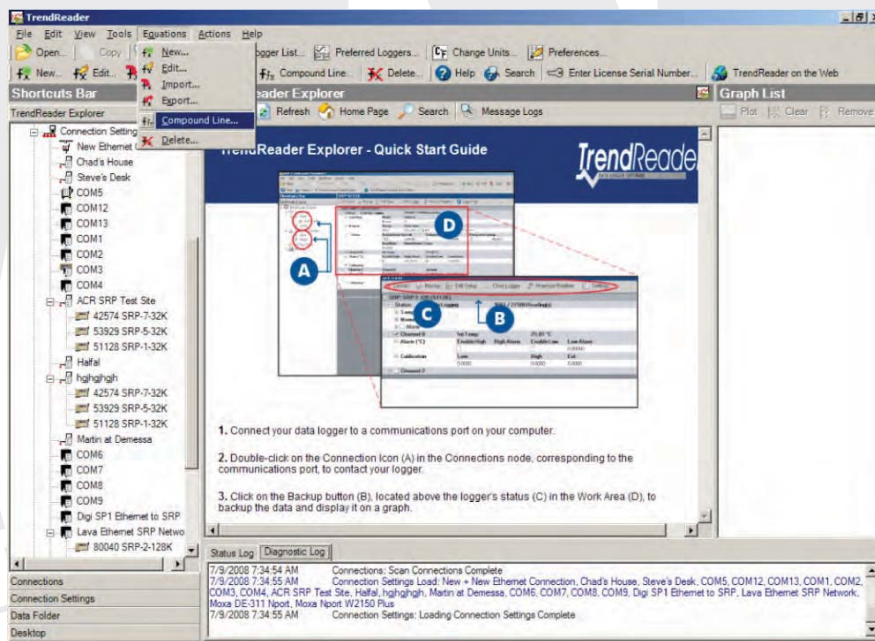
TrendReader

File Edit View Tools Equations Actions Help

Open... Copy New... Edit... Import... Export... Compound Line... Delete...

Logger List... Preferred Loggers... Change Units... Preferences...

New... Edit... Compound Line... Delete... Help Search Enter License Serial Number... TrendReader on the Web

Shortcuts Bar

TrendReader Explorer

Connection Settings
New Ethernet
Chad's House
Steve's Desk
COM5
COM12
COM13
COM1
COM2
COM3
COM4
ACR SRP Test Site
42574 SRP-7-32K
53929 SRP-5-32K
51128 SRP-1-32K
Halfal
hghghgh
42574 SRP-7-32K
53929 SRP-5-32K
51128 SRP-1-32K
Martin at Demessa
COM6
COM7
COM8
COM9
Digi SP1 Ethernet to SRP
Lava Ethernet SRP Netwo
80040 SRP-2-128K

Connections
Connection Settings
Data Folder
Desktop

TrendReader Explorer

Refresh Home Page Search Message Logs

TrendReader Explorer - Quick Start Guide

TrendReader

A

B

C

D

1. Connect your data logger to a communications port on your computer.

2. Double-click on the Connection Icon (A) in the Connections node, corresponding to the communications port, to contact your logger.

3. Click on the Backup button (B), located above the logger's status (C) in the Work Area (D), to backup the data and display it on a graph.

Graph List

Plot Clear Remove

Status Log Diagnostic Log

7/9/2008 7:34:54 AM Connections: Scan Connections Complete
7/9/2008 7:34:55 AM Connection Settings Load: New + New Ethernet Connection, Chad's House, Steve's Desk, COM5, COM12, COM13, COM1, COM2, COM3, COM4, ACR SRP Test Site, Halfal, hghghgh, Martin at Demessa, COM6, COM7, COM8, COM9, Digi SP1 Ethernet to SRP, Lava Ethernet SRP Network, Moxa DE-311 Nport, Moxa Nport W2150 Plus
7/9/2008 7:34:55 AM Connection Settings: Loading Connection Settings Complete